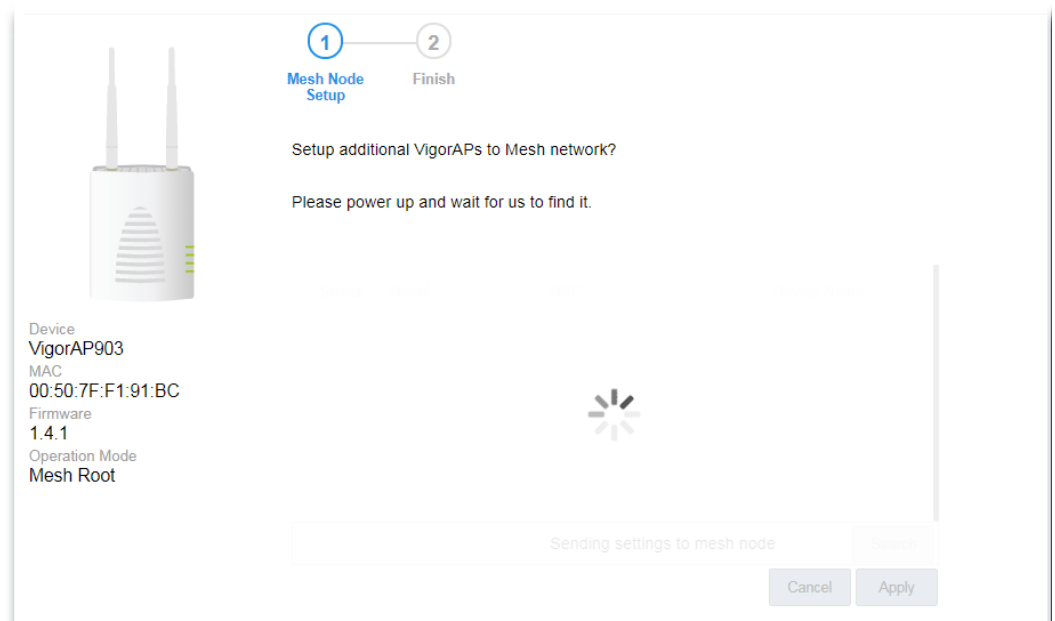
1
Mesh Node Setup
2
Finish

Setup additional VigorAPs to Mesh network?

Please power up and wait for us to find it.

Device
VigorAP903
MAC
00:50:7F:F1:91:BC
Firmware
1.4.1
Operation Mode
Mesh Root

Sending settings to mesh node
Search

Cancel
Apply